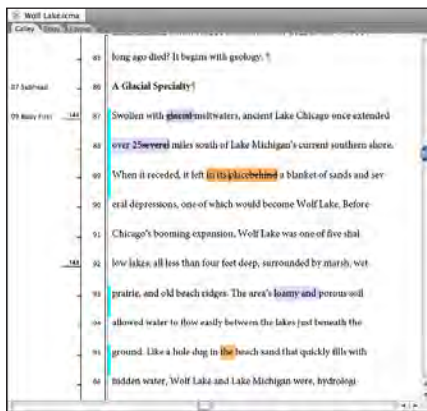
Wolf Lake.icma
Galley Story Layout

85 long ago died? It begins with geology. ¶

07 SubHead 86 A Glacial Specialty¶

09 Body First 87 Swollen with glacial meltwaters, ancient Lake Chicago once extended

88 over 25several miles south of Lake Michigan's current southern shore.

89 When it receded, it left in its placebehind a blanket of sands and sev

90 eral depressions, one of which would become Wolf Lake. Before

91 Chicago's booming expansion, Wolf Lake was one of five shal

92 low lakes, all less than four feet deep, surrounded by marsh, wet

93 prairie, and old beach ridges. The area's loamy and porous soil

94 allowed water to flow easily between the lakes just beneath the

95 ground. Like a hole dug in the beach sand that quickly fills with

96 hidden water, Wolf Lake and Lake Michigan were, hydrologi